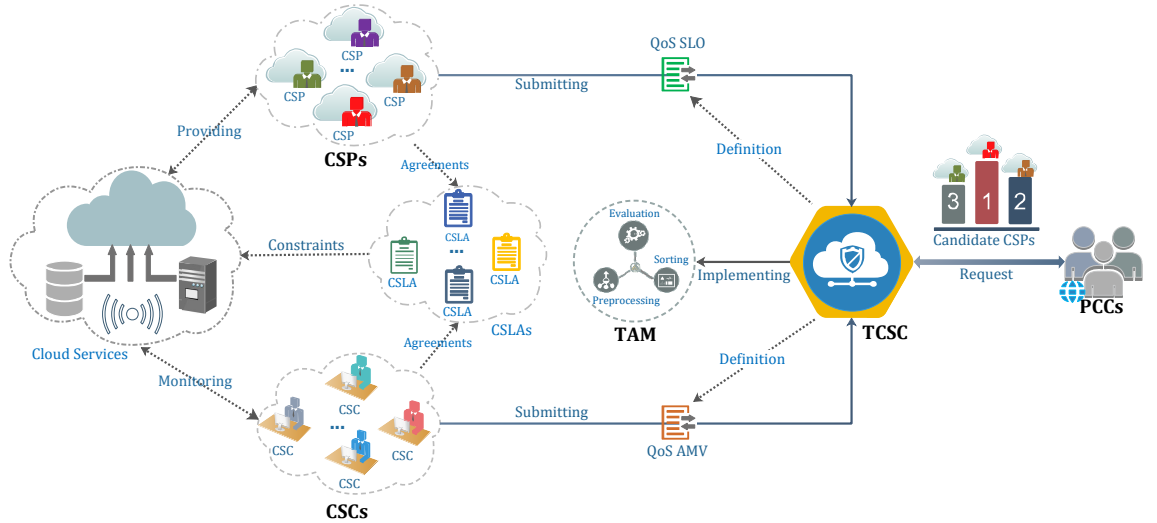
CSP
...
CSP
CSP
CSP
CSPs
QoS SLO
Submitting
Providing
Agreements
Definition
CSLA
...
CSLA
CSLA
CSLA
CSLAs
Constraints
Evaluation
Sorting
Preprocessing
TAM
Implementing
3
1
2
Candidate CSPs
Request
PCCs
TCSC
Cloud Services
Agreements
Definition
Monitoring
CSC
...
CSC
CSC
CSC
CSCs
Submitting
QoS AMV